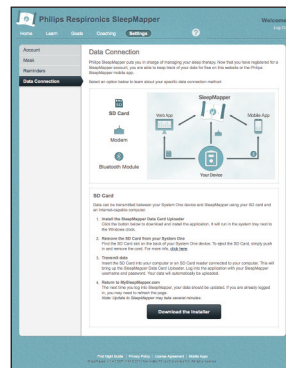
Philips Respironics SleepMapper

Welcome
Log O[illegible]

Home Learn Goals Coaching Settings ?

Account
Mask
Reminders
Data Connection

Data Connection

Philips SleepMapper puts you in charge of managing your sleep therapy. Now that you have registered for a SleepMapper account, you are able to keep track of your data for free on the website or the Philips SleepMapper mobile app.

Select an option below to learn about your specific data connection method:

SD Card
Modem
Bluetooth Module

SleepMapper
Web App
Mobile App
Your Device

SD Card

Data can be transmitted between your System One device and SleepMapper using your SD card and an Internet-capable computer.

1. Install the SleepMapper Data Card Uploader
Click the button below to download and install the application. It will run in the system tray next to the Windows clock.

2. Remove the SD Card from your System One
Find the SD Card slot on the back of your System One device. To eject the SD Card, simply push in and release the card. For more info, click here.

3. Transmit data
Insert the SD Card into your computer or an SD Card reader connected to your computer. This will bring up the SleepMapper Data Card Uploader. Log into the application with your SleepMapper username and password. Your data will automatically be uploaded.

4. Return to MySleepMapper.com
The next time you log into SleepMapper, your data should be updated. If you are already logged in, you may need to refresh the page.
Note: Update to SleepMapper may take several minutes.

Download the Installer

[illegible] | Privacy Policy | License Agreement | Mobile App
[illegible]